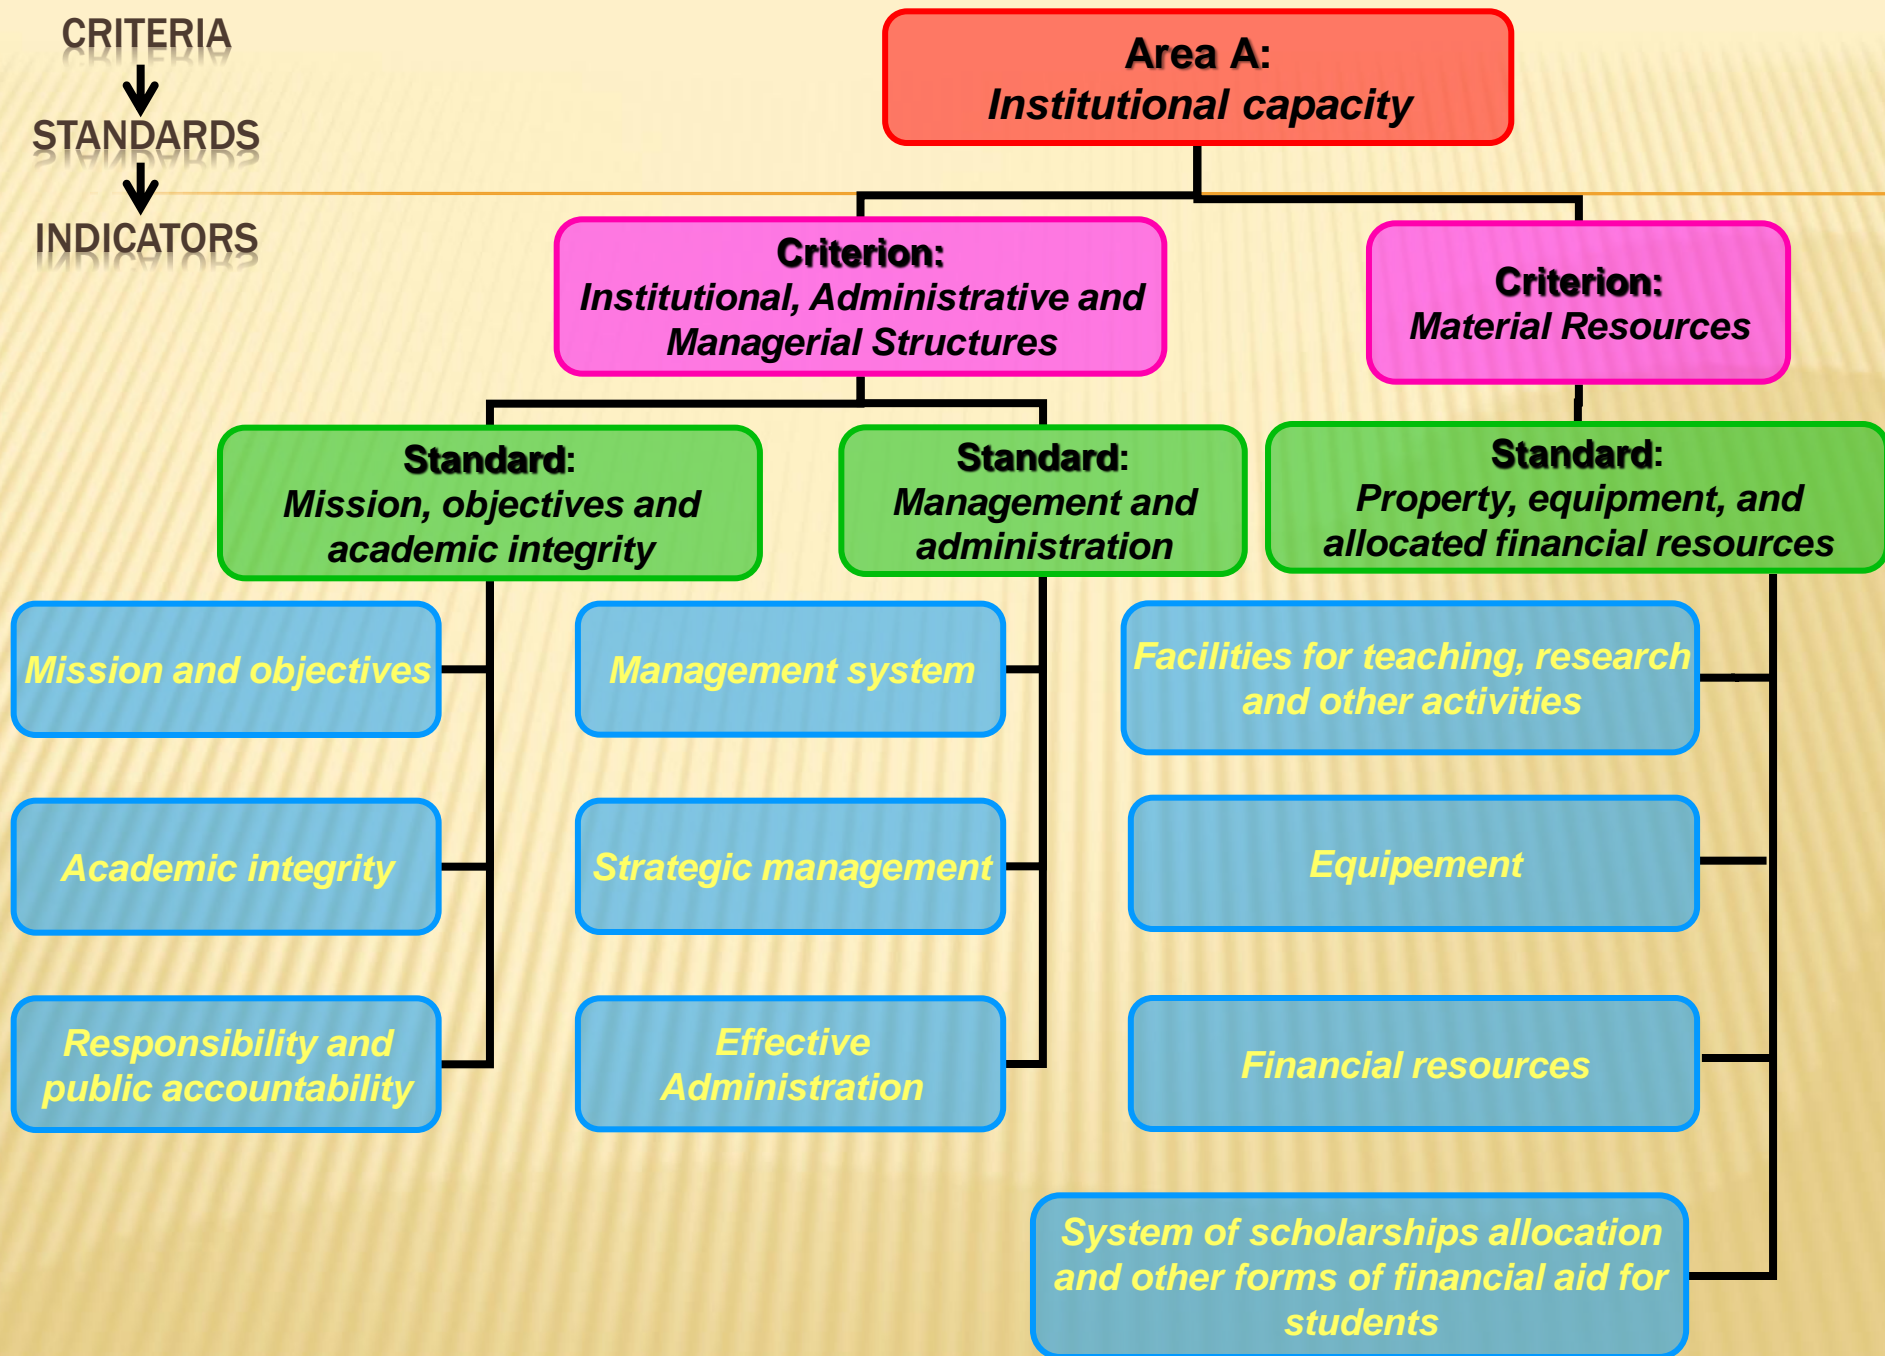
CRITERIA
STANDARDS
INDICATORS

Area A:
Institutional capacity

Criterion:
Institutional, Administrative and Managerial Structures

Criterion:
Material Resources

Standard:
Mission, objectives and academic integrity

Standard:
Management and administration

Standard:
Property, equipment, and allocated financial resources

Mission and objectives

Academic integrity

Responsibility and public accountability

Management system

Strategic management

Effective Administration

Facilities for teaching, research and other activities

Equipement

Financial resources

System of scholarships allocation and other forms of financial aid for students